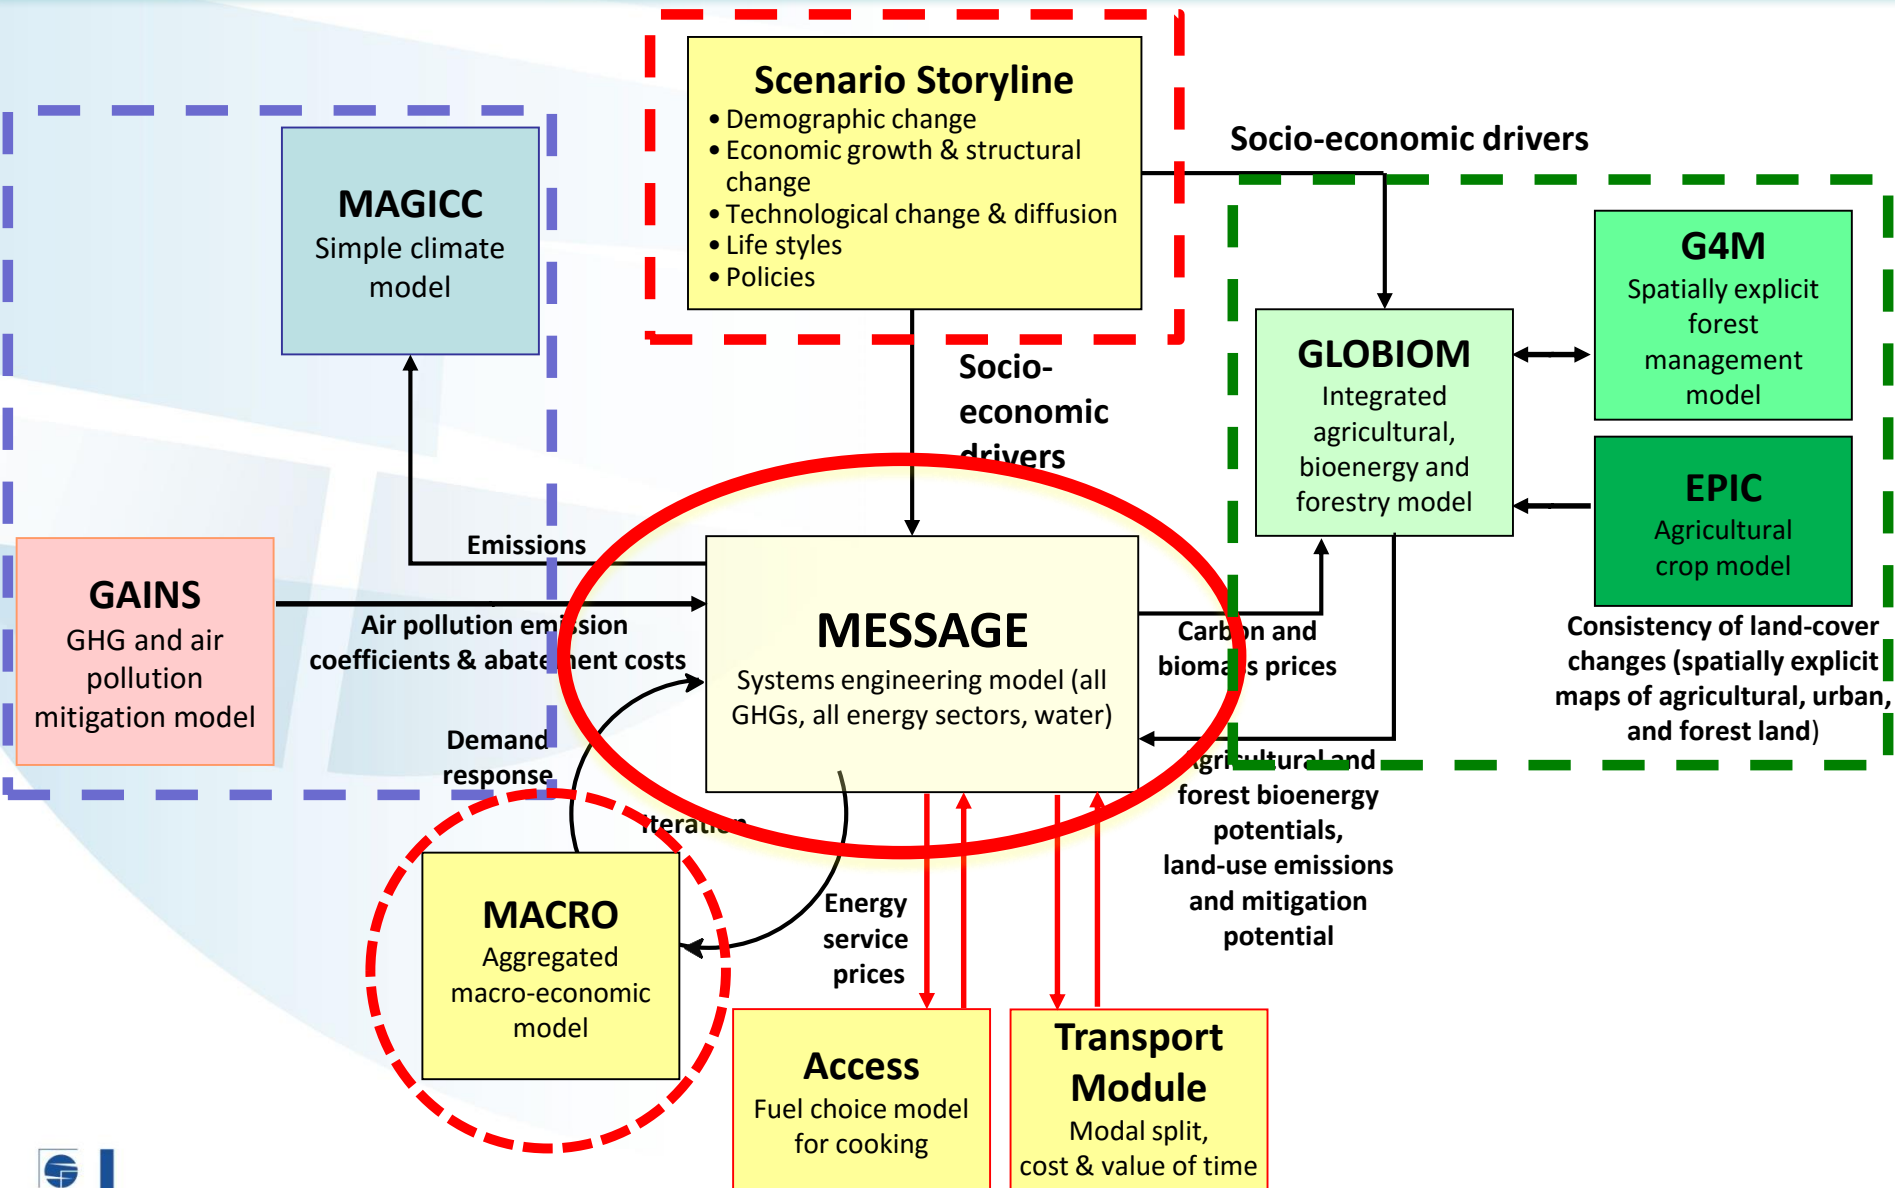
Scenario Storyline
• Demographic change
• Economic growth & structural change
• Technological change & diffusion
• Life styles
• Policies

Socio-economic drivers

MAGICC
Simple climate model

G4M
Spatially explicit forest management model

GLOBIOM
Integrated agricultural, bioenergy and forestry model

Socio-economic drivers

EPIC
Agricultural crop model

Emissions

GAINS
GHG and air pollution mitigation model

Air pollution emission coefficients & abatement costs

MESSAGE
Systems engineering model (all GHGs, all energy sectors, water)

Carbon and biomass prices

Consistency of land-cover changes (spatially explicit maps of agricultural, urban, and forest land)

Demand response

Iteration

Agricultural and forest bioenergy potentials, land-use emissions and mitigation potential

MACRO
Aggregated macro-economic model

Energy service prices

Access
Fuel choice model for cooking

Transport Module
Modal split, cost & value of time